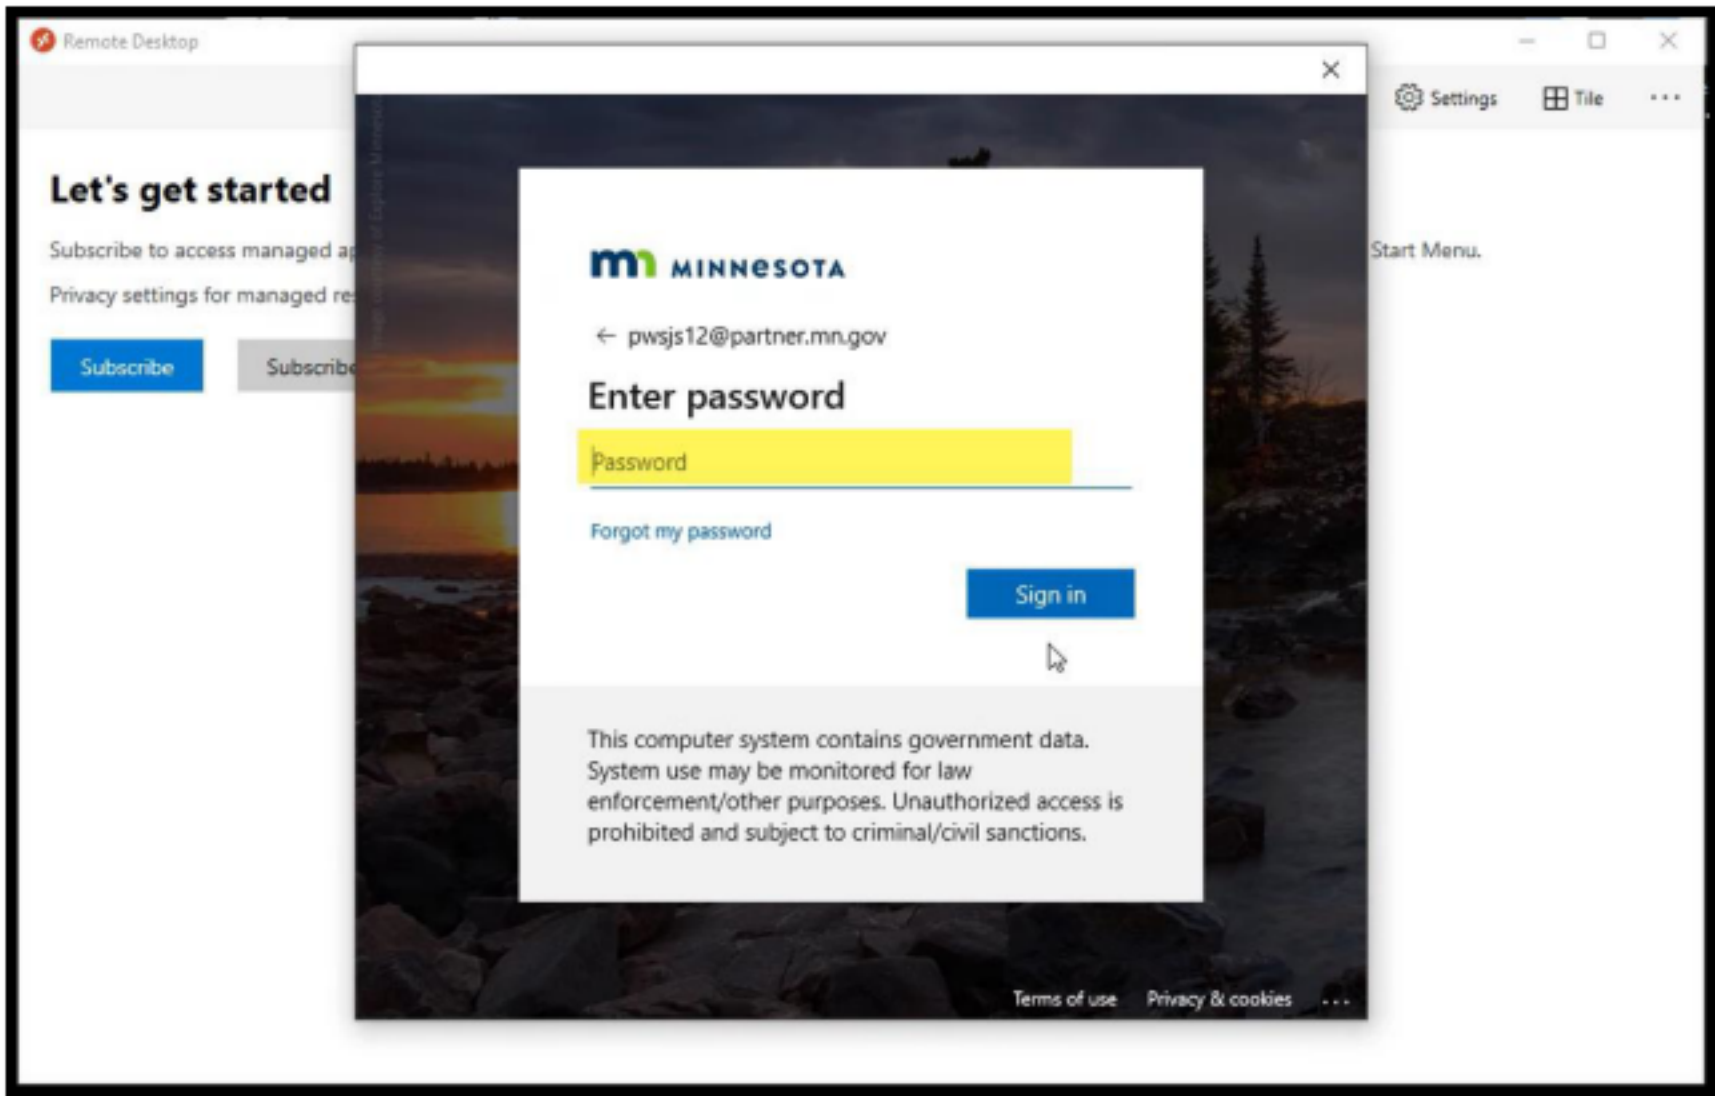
Remote Desktop

Settings Tile ...

Let's get started

Subscribe to access managed a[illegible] Start Menu.

Privacy settings for managed re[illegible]

Subscribe Subscribe

mn MINNESOTA

← pwsjs12@partner.mn.gov

Enter password

Password

Forgot my password

Sign in

This computer system contains government data. System use may be monitored for law enforcement/other purposes. Unauthorized access is prohibited and subject to criminal/civil sanctions.

Terms of use Privacy & cookies ...